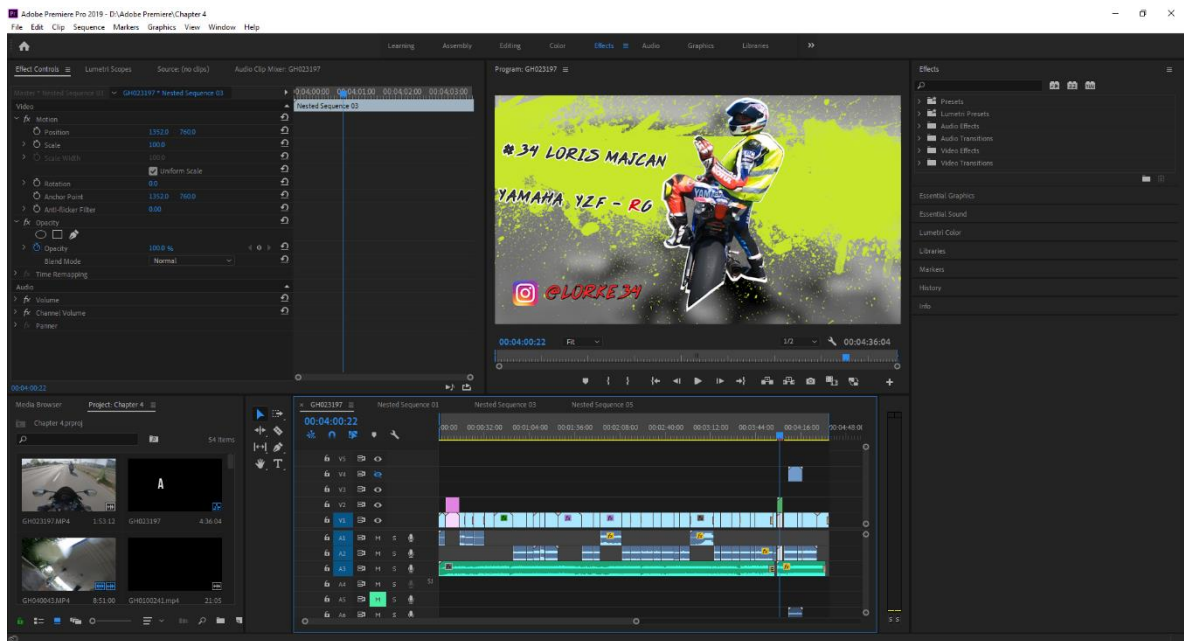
Adobe Premiere Pro 2019 - D:\Adobe Premiere\Chapter 4
File Edit Clip Sequence Markers Graphics View Window Help

Learning Assembly Editing Color Effects Audio Graphics Libraries »

Effect Controls ≡ Lumetri Scopes Source: (no clips) Audio Clip Mixer: GH023197

Master * Nested Sequence 03 GH023197 * Nested Sequence 03
0:04:00:00 00:04:01:00 00:04:02:00 00:04:03:00
Nested Sequence 03
Video
fx Motion
Position 1352.0 760.0
Scale 100.0
Scale Width 100.0
Uniform Scale
Rotation 0.0
Anchor Point 1352.0 760.0
Anti-flicker Filter 0.00
fx Opacity
Opacity 100.0 %
Blend Mode Normal
Time Remapping
Audio
fx Volume
fx Channel Volume
fx Panner
00:04:00:22

Program: GH023197 ≡
#34 LORIS MAJCAN
YAMAHA YZF - R6
@LORKE34
00:04:00:22 Fit 1/2 00:04:36:04

Effects ≡
Presets
Lumetri Presets
Audio Effects
Audio Transitions
Video Effects
Video Transitions
Essential Graphics
Essential Sound
Lumetri Color
Libraries
Markers
History
Info

Media Browser Project: Chapter 4 ≡
Chapter 4.prproj
54 items
GH023197.MP4 1:53:12
GH023197 4:36:04
GH040043.MP4 8:51:00
GH0100241.mp4 21:05

GH023197 Nested Sequence 01 Nested Sequence 03 Nested Sequence 05
00:04:00:22
00:00 00:00:32:00 00:01:04:00 00:01:36:00 00:02:08:00 00:02:40:00 00:03:12:00 00:03:44:00 00:04:16:00 00:04:48:00
V5 V4 V3 V2 V1
A1 A2 A3 A4 A5 A6
M S
S S